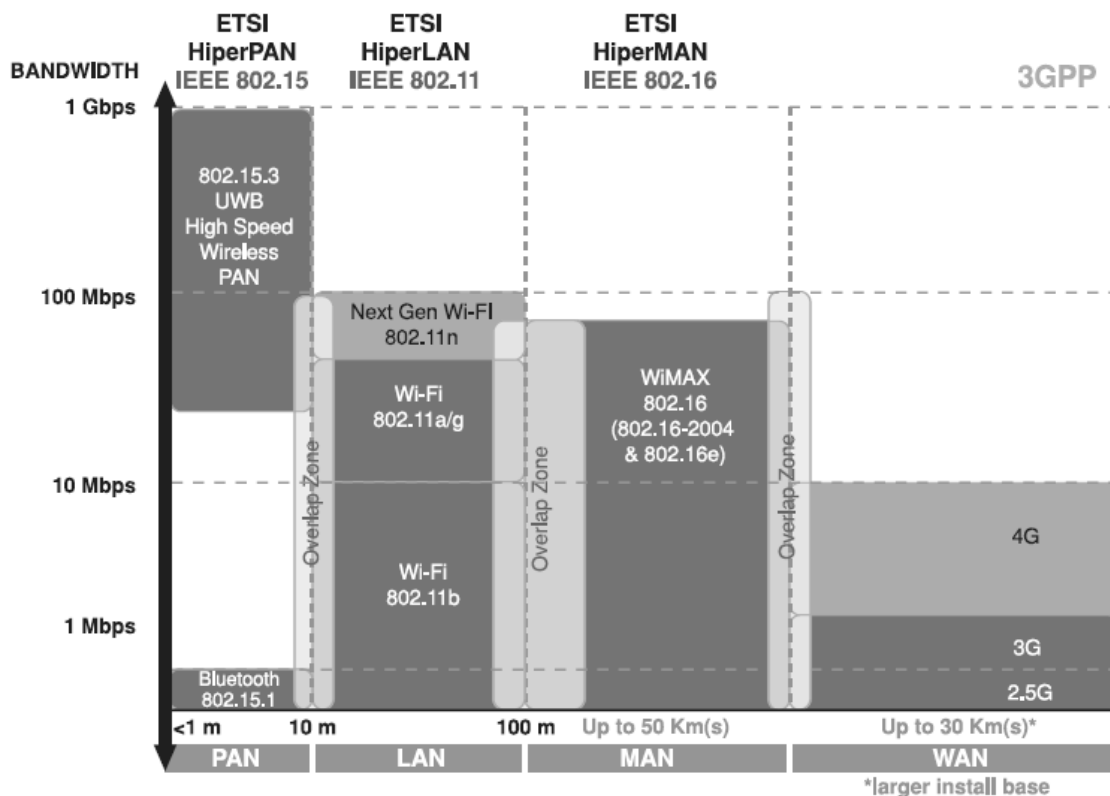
ETSI HiperPAN IEEE 802.15

ETSI HiperLAN IEEE 802.11

ETSI HiperMAN IEEE 802.16

3GPP

BANDWIDTH

1 Gbps

100 Mbps

10 Mbps

1 Mbps

802.15.3 UWB High Speed Wireless PAN

Next Gen Wi-Fi 802.11n

Wi-Fi 802.11a/g

Wi-Fi 802.11b

WiMAX 802.16 (802.16-2004 & 802.16e)

Overlap Zone

Overlap Zone

Overlap Zone

4G

3G

2.5G

Bluetooth 802.15.1

<1 m

10 m

100 m

Up to 50 Km(s)

Up to 30 Km(s)*

PAN

LAN

MAN

WAN

*larger install base